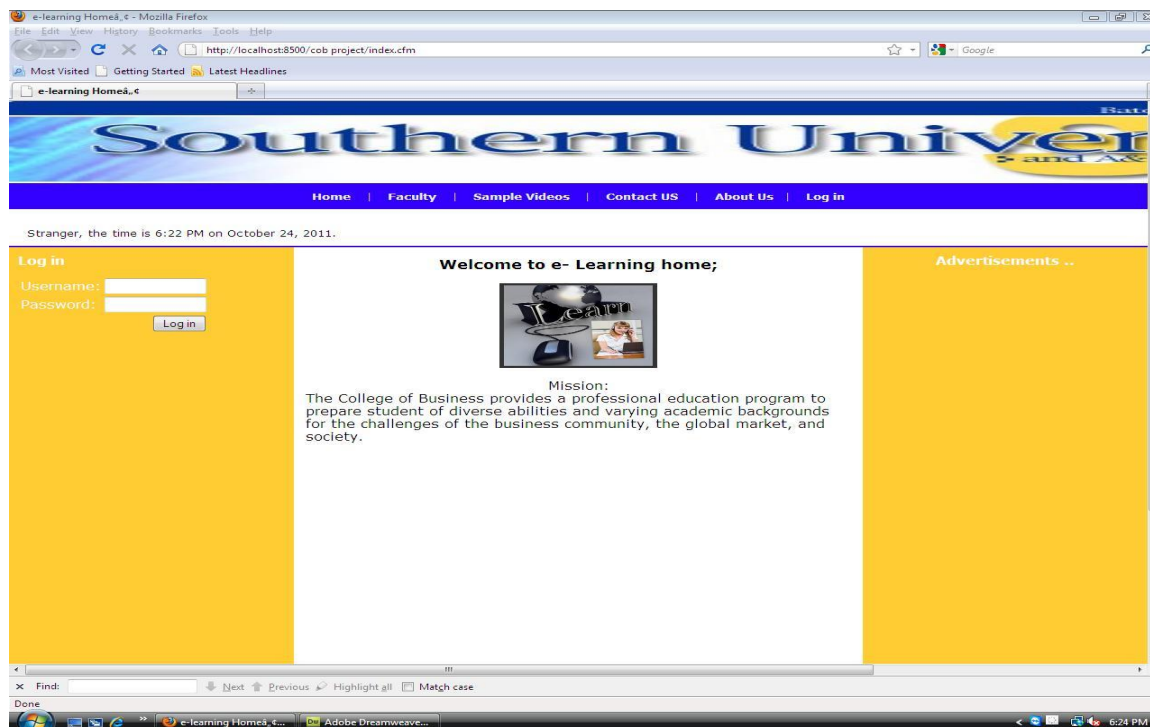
e-learning Homeâ„¢ - Mozilla Firefox

File Edit View History Bookmarks Tools Help

http://localhost:8500/cob project/index.cfm

Google

Most Visited Getting Started Latest Headlines

e-learning Homeâ„¢

Bato

Southern Univer

and A&

Home | Faculty | Sample Videos | Contact US | About Us | Log in

Stranger, the time is 6:22 PM on October 24, 2011.

Log in

Username:

Password:

Log in

Welcome to e- Learning home;

Learn

Mission:
The College of Business provides a professional education program to prepare student of diverse abilities and varying academic backgrounds for the challenges of the business community, the global market, and society.

Advertisements ..

Find: Next Previous Highlight all Match case

Done

e-learning Homeâ„¢... Adobe Dreamweave...

6:24 PM